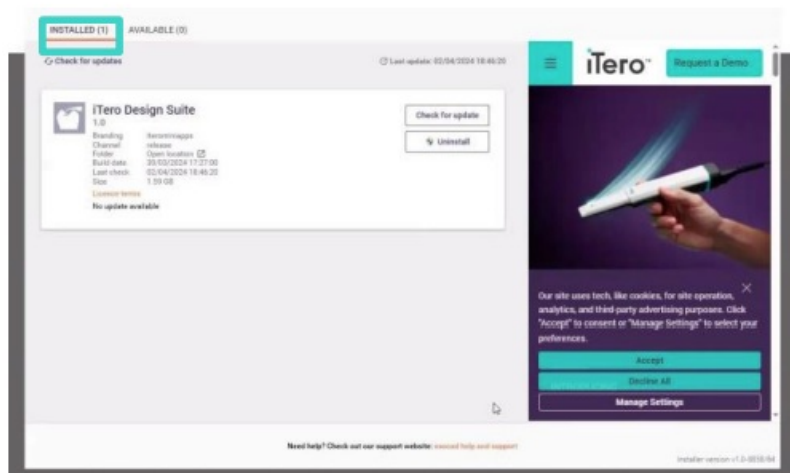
INSTALLED (1) AVAILABLE (0)

Check for updates

Last update: 02/04/2024 18:46:20

iTero Design Suite
1.0

Branding: iterominiapps
Channel: release
Folder: Open location
Build date: 30/03/2024 17:27:00
Last check: 02/04/2024 18:46:20
Size: 1.59 GB
Licence terms
No update available

Check for update

Uninstall

iTero

Request a Demo

Our site uses tech, like cookies, for site operation, analytics, and third-party advertising purposes. Click "Accept" to consent or "Manage Settings" to select your preferences.

Accept

Decline All

Manage Settings

Need help? Check out our support website: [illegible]

Installer version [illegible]